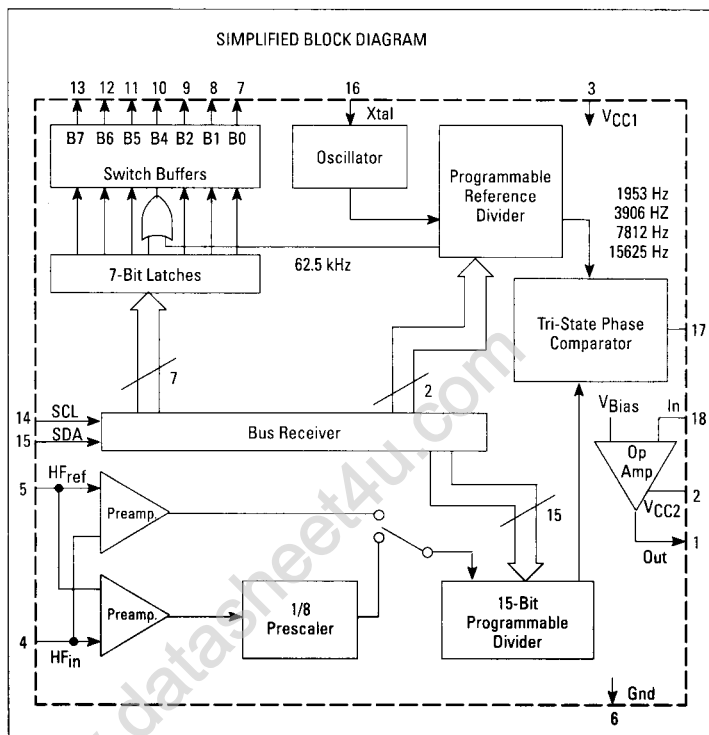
SIMPLIFIED BLOCK DIAGRAM

13 12 11 10 9 8 7

B7 B6 B5 B4 B2 B1 B0

Switch Buffers

7-Bit Latches

16

Xtal

Oscillator

Programmable Reference Divider

3

$V_{CC1}$

1953 Hz
3906 HZ
7812 Hz
15625 Hz

62.5 kHz

Tri-State Phase Comparator

17

7

2

14 SCL
15 SDA

Bus Receiver

$V_{Bias}$

In

18

Op Amp

$V_{CC2}$

2

Out

1

5

$HF_{ref}$

Preamp.

15

Preamp.

1/8 Prescaler

15-Bit Programmable Divider

4

$HF_{in}$

Gnd

6

www.datasheet4u.com